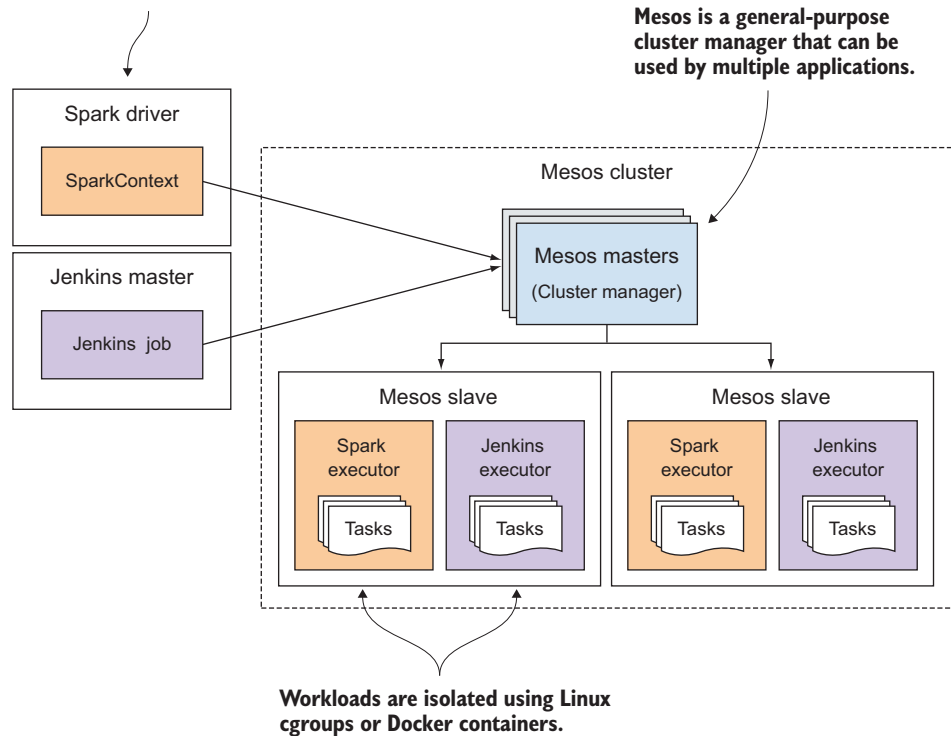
Mesos is a general-purpose cluster manager that can be used by multiple applications.

Spark driver

SparkContext

Jenkins master

Jenkins job

Mesos cluster

Mesos masters

(Cluster manager)

Mesos slave

Spark executor

Tasks

Jenkins executor

Tasks

Mesos slave

Spark executor

Tasks

Jenkins executor

Tasks

Workloads are isolated using Linux cgroups or Docker containers.